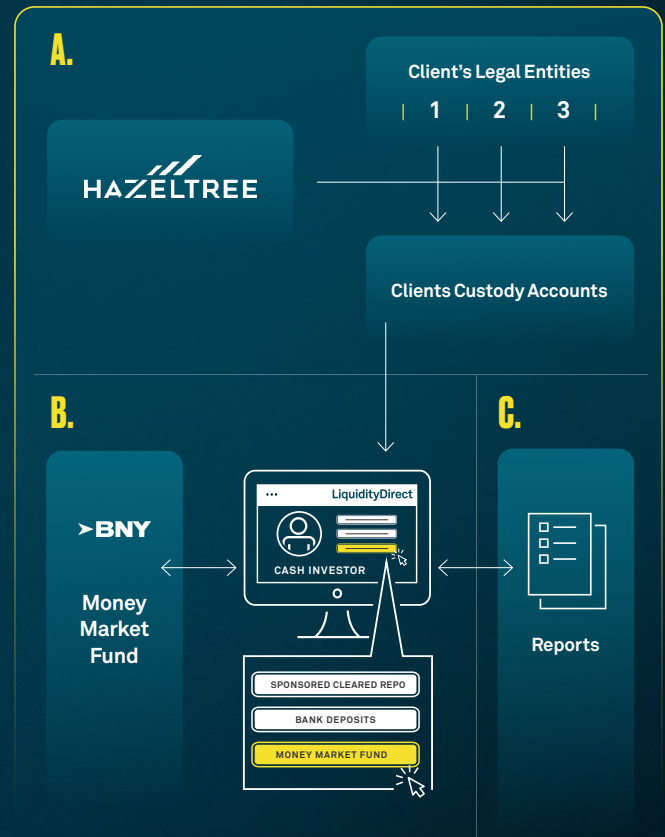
A.

Client's Legal Entities

1 2 3

HAZELTREE

Clients Custody Accounts

B.

C.

BNY

Money Market Fund

••• LiquidityDirect

CASH INVESTOR

SPONSORED CLEARED REPO

BANK DEPOSITS

MONEY MARKET FUND

Reports